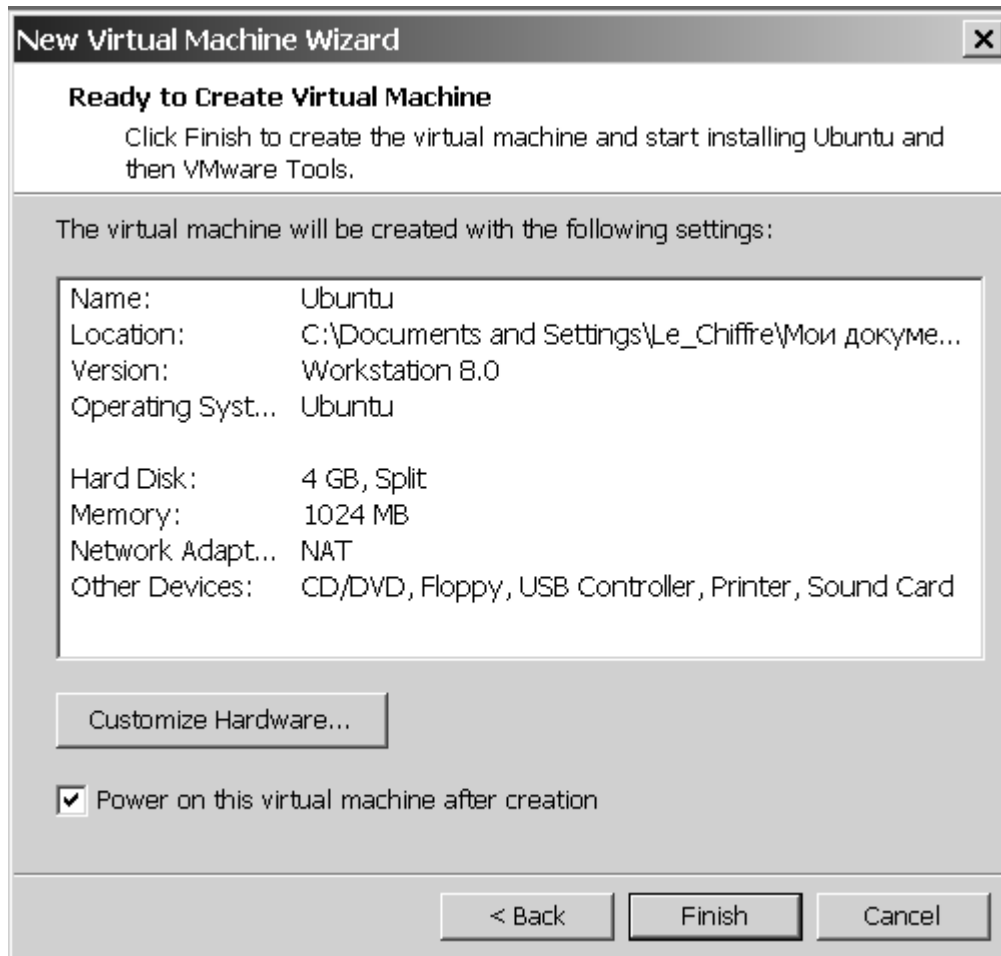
New Virtual Machine Wizard

×

Ready to Create Virtual Machine

Click Finish to create the virtual machine and start installing Ubuntu and then VMware Tools.

The virtual machine will be created with the following settings:

| | |
|---|---|
| Name: | Ubuntu |
| Location: | C:\Documents and Settings\Le_Chiffre\Мои докуме... |
| Version: | Workstation 8.0 |
| Operating Syst... | Ubuntu |
| Hard Disk: | 4 GB, Split |
| Memory: | 1024 MB |
| Network Adapt... | NAT |
| Other Devices: | CD/DVD, Floppy, USB Controller, Printer, Sound Card |

Customize Hardware...

☑ Power on this virtual machine after creation

< Back

Finish

Cancel